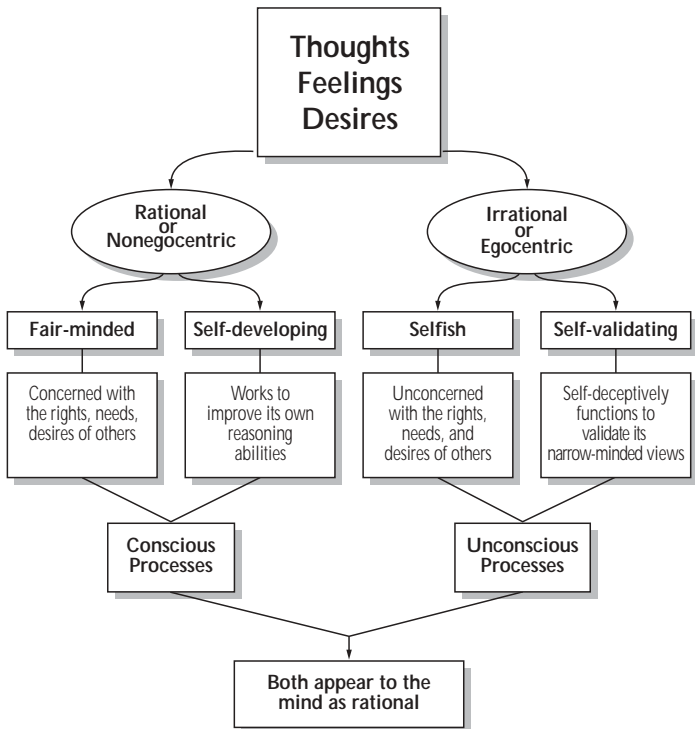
Thoughts
Feelings
Desires

Rational or Nonegocentric

Irrational or Egocentric

Fair-minded

Self-developing

Selfish

Self-validating

Concerned with the rights, needs, desires of others

Works to improve its own reasoning abilities

Unconcerned with the rights, needs, and desires of others

Self-deceptively functions to validate its narrow-minded views

Conscious Processes

Unconscious Processes

Both appear to the mind as rational